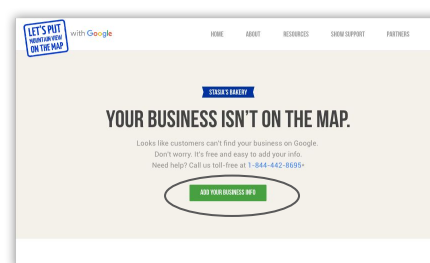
LET'S PUT MOUNTAIN VIEW ON THE MAP with Google

HOME ABOUT RESOURCES SHOW SUPPORT PARTNERS

STASIA'S BAKERY

YOUR BUSINESS ISN'T ON THE MAP.

Looks like customers can't find your business on Google. Don't worry. It's free and easy to add your info. Need help? Call us toll-free at 1-844-442-8695.

ADD YOUR BUSINESS INFO